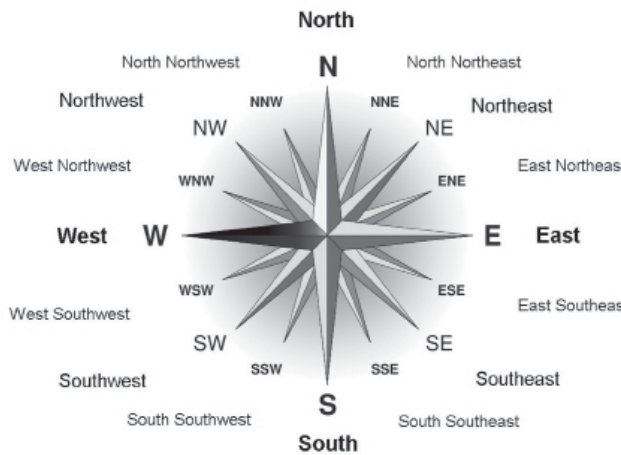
North

North Northwest

N

North Northeast

Northwest

NNW

NNE

Northeast

NW

NE

West Northwest

East Northeas

WNW

ENE

West

W

E

East

WSW

ESE

West Southwest

East Southeas

SW

SE

SSW

SSE

Southwest

Southeast

S

South Southwest

South Southeast

South